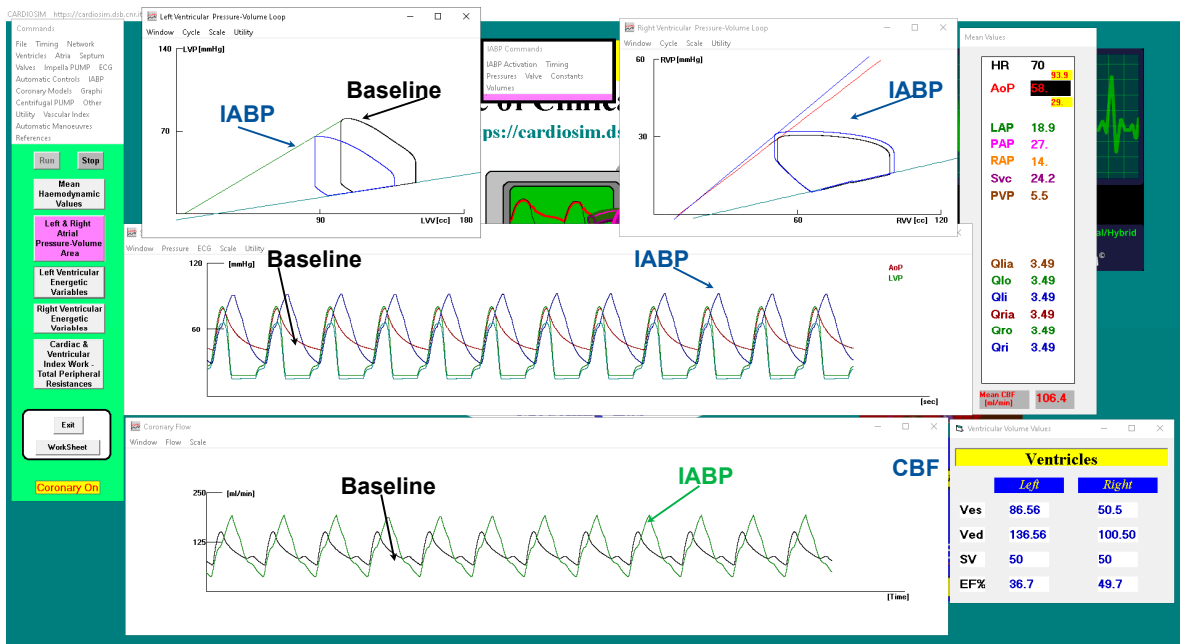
CARDIOSIM https://cardiosim.dsb.cnr.it
Commands
File Timing Network
Ventricles Atria Septum
Valves Impella PUMP ECG
Automatic Controls IABP
Coronary Models Graphi
Centrifugal PUMP Other
Utility Vascular Index
Automatic Manoeuvres
References

Run Stop
Mean Haemodynamic Values
Left & Right Atrial Pressure-Volume Area
Left Ventricular Energetic Variables
Right Ventricular Energetic Variables
Cardiac & Ventricular Index Work - Total Peripheral Resistances
Exit
WorkSheet
Coronary On

Left Ventricular Pressure-Volume Loop
Window Cycle Scale Utility
140 LVP [mmHg]
70
90 LVV [cc] 180
IABP
Baseline

IABP Commands
IABP Activation Timing
Pressures Valve Constants
Volumes

e of Clinica
ps://cardiosim.ds

Right Ventricular Pressure-Volume Loop
Window Cycle Scale Utility
60 RVP [mmHg]
30
60 RVV [cc] 120
IABP

Mean Values
HR 70
AoP 93.9 58. 29.
LAP 18.9
PAP 27.
RAP 14.
Svc 24.2
PVP 5.5
Qlia 3.49
Qlo 3.49
Qli 3.49
Qria 3.49
Qro 3.49
Qri 3.49
Mean CBF [ml/min] 106.4

al/Hybrid

Window Pressure ECG Scale Utility
120 [mmHg]
60
[sec]
Baseline
IABP
AoP
LVP

Coronary Flow
Window Flow Scale
250 [ml/min]
125
[Time]
Baseline
IABP
CBF

Ventricular Volume Values
Ventricles
| | Left | Right |
|---|---|---|
| Ves | 86.56 | 50.5 |
| Ved | 136.56 | 100.50 |
| SV | 50 | 50 |
| EF% | 36.7 | 49.7 |